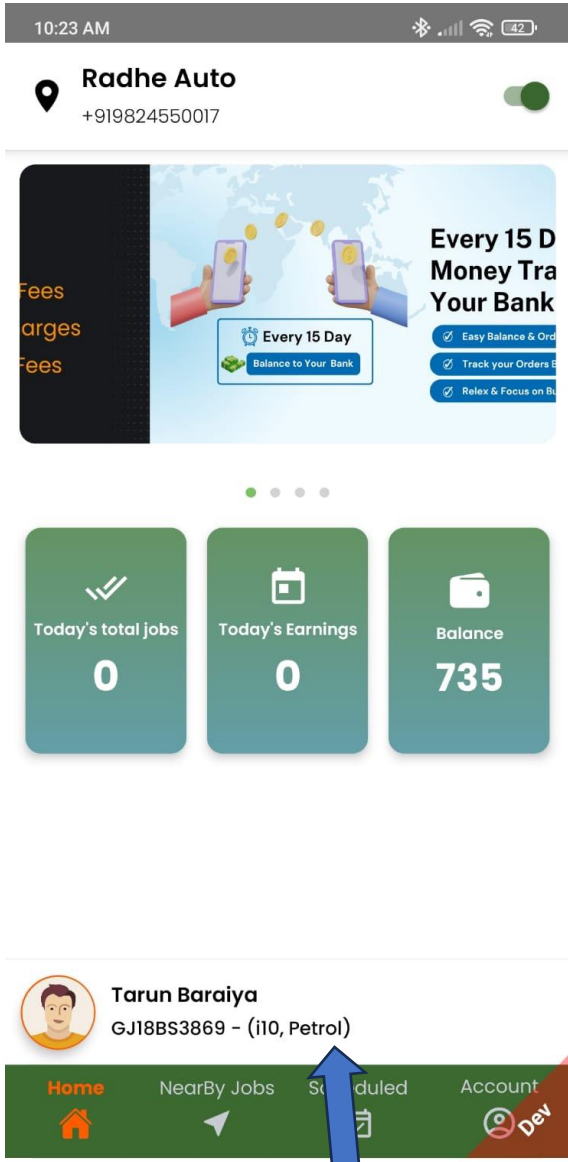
10:23 AM

42

Radhe Auto
+919824550017

Fees
arges
Fees

Every 15 Day
Balance to Your Bank

Every 15 D
Money Tra
Your Bank

Easy Balance & Ord
Track your Orders E
Relex & Focus on Bu

Today's total jobs
0

Today's Earnings
0

Balance
735

Tarun Baraiya
GJ18BS3869 - (i10, Petrol)

Home
NearBy Jobs
Sc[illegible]duled
Account
Dev